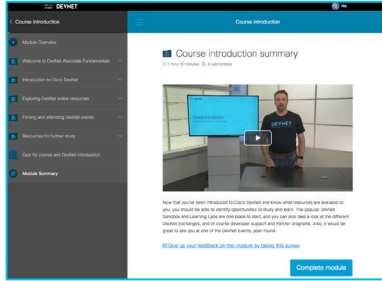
DEVNET

< Course introduction

Course introduction

Module Overview

Welcome to DevNet Associate Fundamentals

Introduction to Cisco DevNet

Exploring DevNet online resources

Finding and attending DevNet events

Resources for further study

Quiz for course and DevNet introduction

Module Summary

Course introduction summary

1 hour 20 minutes 8 submodules

Now that you've been introduced to Cisco DevNet and know what resources are available to you, you should be able to identify opportunities to study and learn. The popular DevNet Sandbox and Learning Labs are one place to start, and you can also take a look at the different DevNet Exchanges, and of course developer support and partner programs. Also, it would be great to see you at one of the DevNet Events, year-round.

Give us your feedback on this module by taking this survey

Complete module